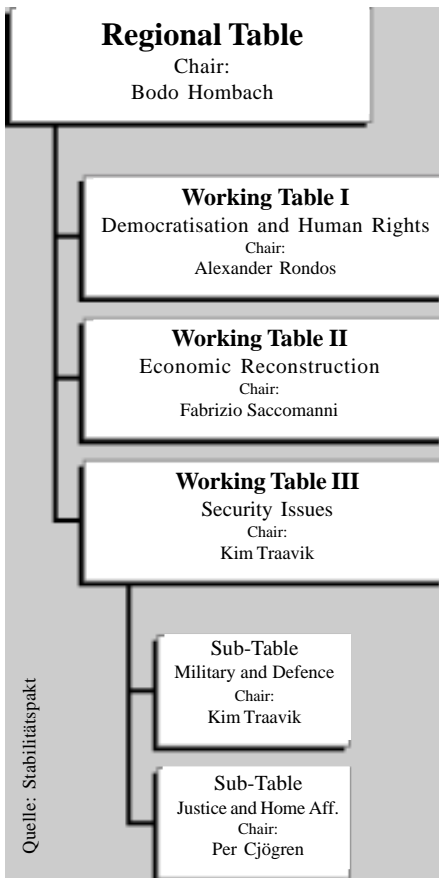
**Regional Table**
Chair:
Bodo Hombach

**Working Table I**
Democratisation and Human Rights
Chair:
Alexander Rondos

**Working Table II**
Economic Reconstruction
Chair:
Fabrizio Saccomanni

**Working Table III**
Security Issues
Chair:
Kim Traavik

Sub-Table
Military and Defence
Chair:
Kim Traavik

Sub-Table
Justice and Home Aff.
Chair:
Per Cjögren

Quelle: Stabilitätspakt